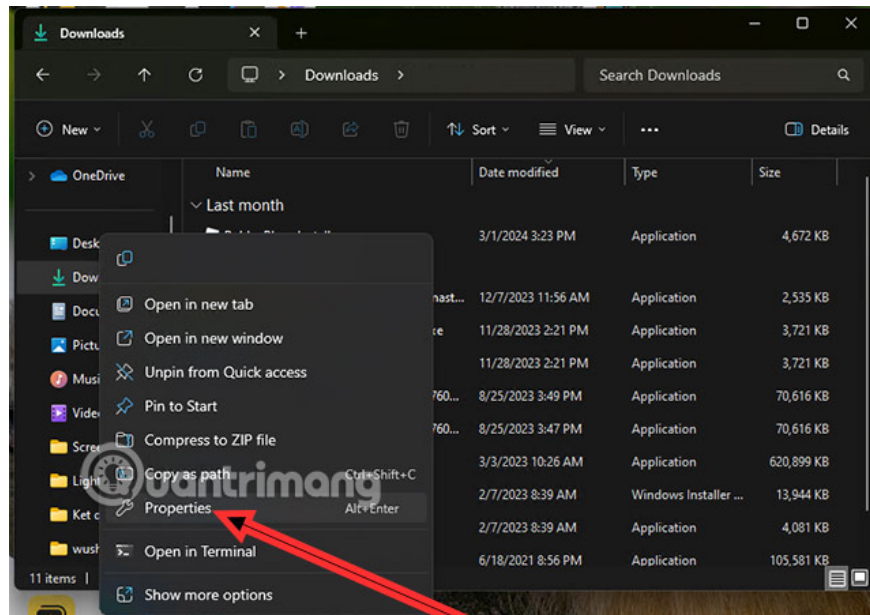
Downloads
+
Downloads
Search Downloads
New
Sort
View
Details
OneDrive
Desk
Dow
Docu
Pictu
Musi
Vide
Scre
Light
Ket c
wush
11 items
Name
Date modified
Type
Size
Last month
3/1/2024 3:23 PM
Application
4,672 KB
nast...
12/7/2023 11:56 AM
Application
2,535 KB
e
11/28/2023 2:21 PM
Application
3,721 KB
11/28/2023 2:21 PM
Application
3,721 KB
760...
8/25/2023 3:49 PM
Application
70,616 KB
760...
8/25/2023 3:47 PM
Application
70,616 KB
3/3/2023 10:26 AM
Application
620,899 KB
2/7/2023 8:39 AM
Windows Installer ...
13,944 KB
2/7/2023 8:39 AM
Application
4,081 KB
6/18/2021 8:56 PM
Application
105,581 KB
Open in new tab
Open in new window
Unpin from Quick access
Pin to Start
Compress to ZIP file
Copy as path
Ctrl+Shift+C
Properties
Alt+Enter
Open in Terminal
Show more options
quantrimang